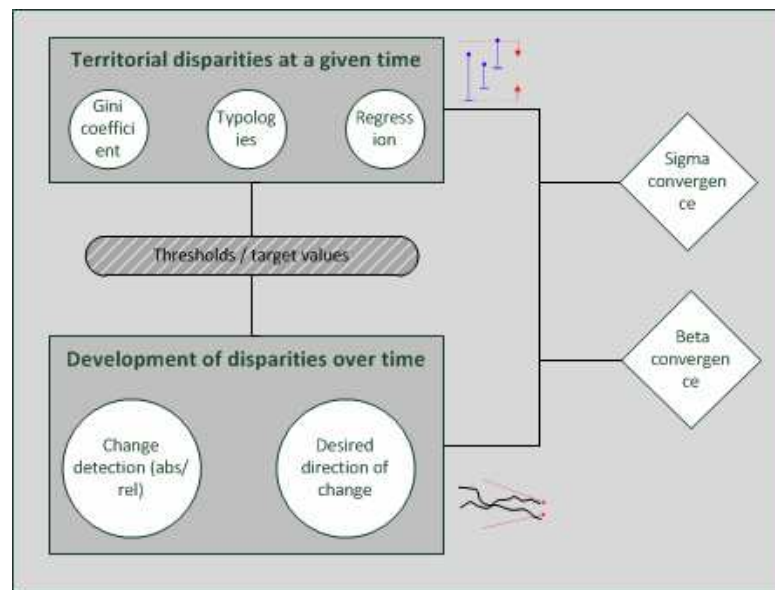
Territorial disparities at a given time

Gini coefficient

Typologies

Regression

Sigma convergence

Thresholds / target values

Beta convergence

Development of disparities over time

Change detection (abs/rel)

Desired direction of change